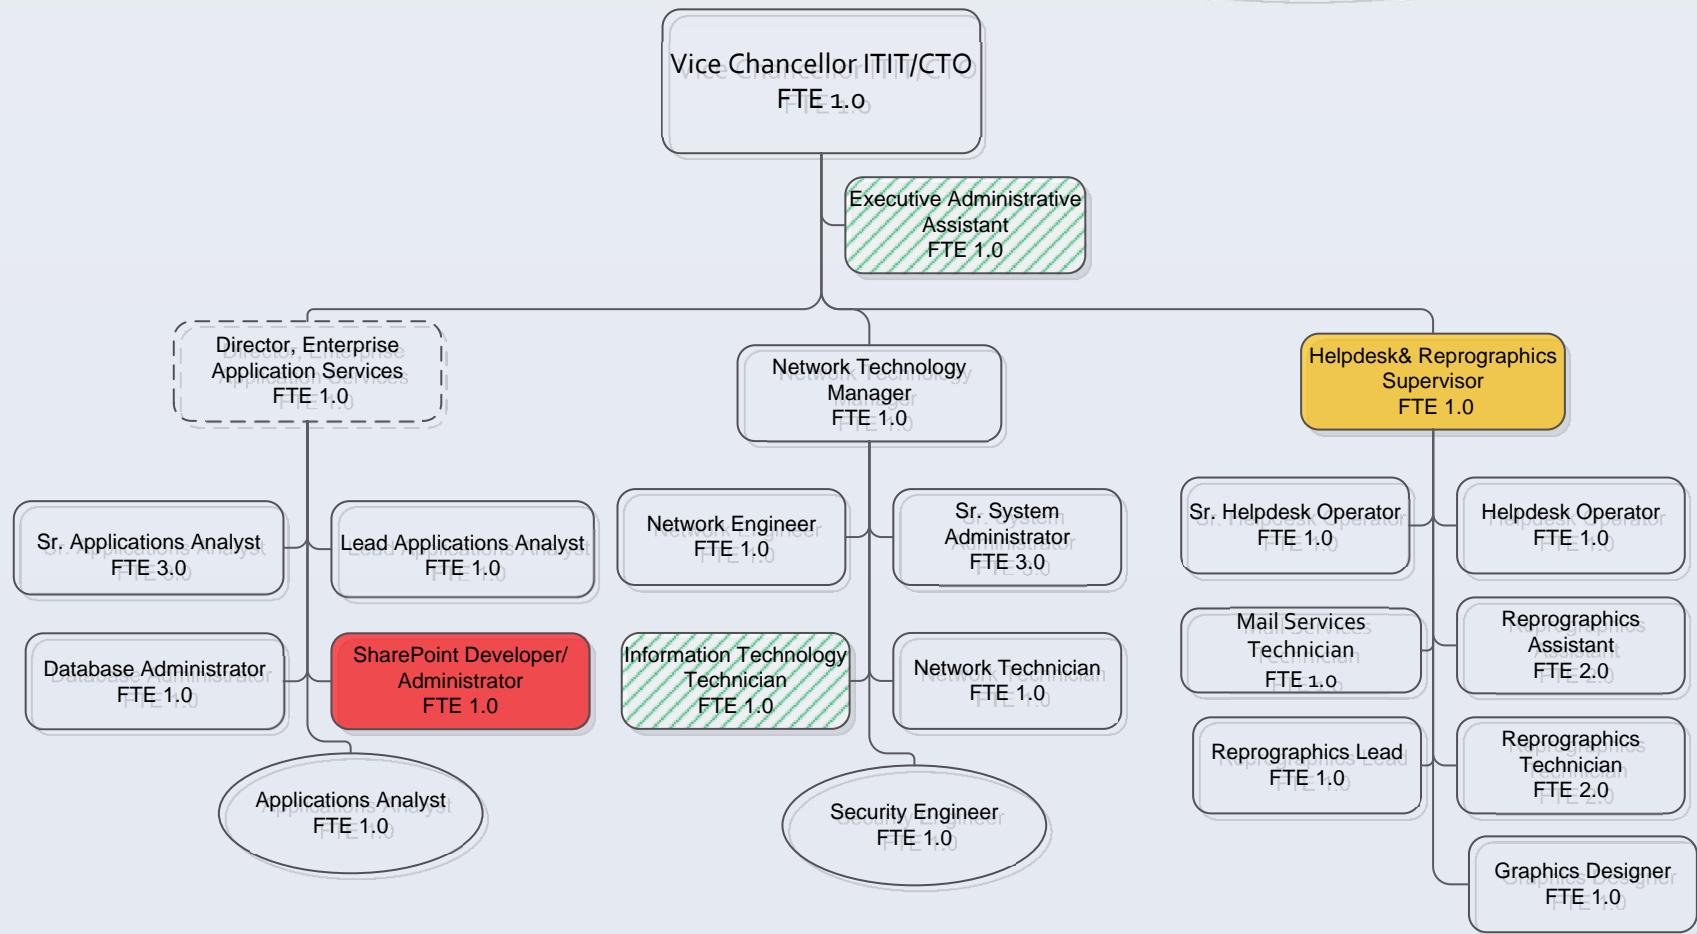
Vice Chancellor ITIT/CTO
FTE 1.0

Executive Administrative Assistant
FTE 1.0

Director, Enterprise Application Services
FTE 1.0

Network Technology Manager
FTE 1.0

Helpdesk& Reprographics Supervisor
FTE 1.0

Sr. Applications Analyst
FTE 3.0

Lead Applications Analyst
FTE 1.0

Database Administrator
FTE 1.0

SharePoint Developer/ Administrator
FTE 1.0

Applications Analyst
FTE 1.0

Network Engineer
FTE 1.0

Sr. System Administrator
FTE 3.0

Information Technology Technician
FTE 1.0

Network Technician
FTE 1.0

Security Engineer
FTE 1.0

Sr. Helpdesk Operator
FTE 1.0

Helpdesk Operator
FTE 1.0

Mail Services Technician
FTE 1.0

Reprographics Assistant
FTE 2.0

Reprographics Lead
FTE 1.0

Reprographics Technician
FTE 2.0

Graphics Designer
FTE 1.0